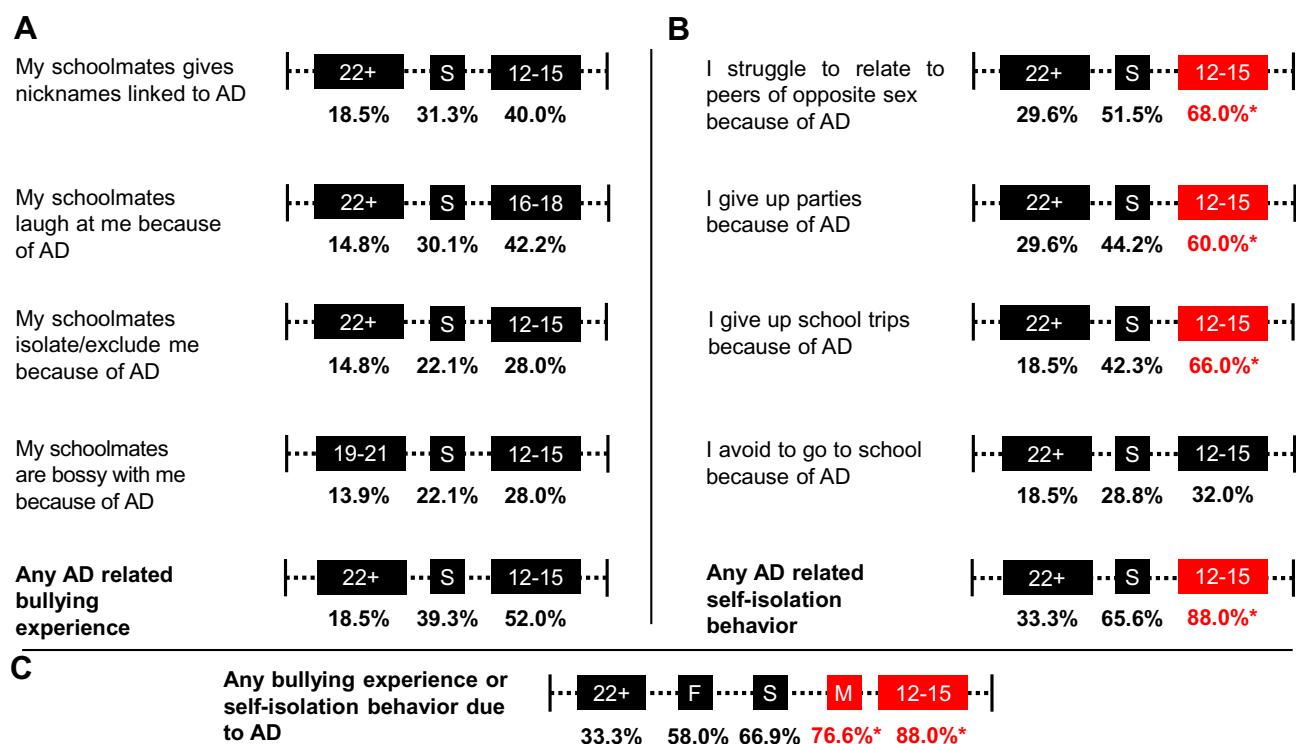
A

My schoolmates gives nicknames linked to AD

22+ S 12-15
18.5% 31.3% 40.0%

My schoolmates laugh at me because of AD

22+ S 16-18
14.8% 30.1% 42.2%

My schoolmates isolate/exclude me because of AD

22+ S 12-15
14.8% 22.1% 28.0%

My schoolmates are bossy with me because of AD

19-21 S 12-15
13.9% 22.1% 28.0%

**Any AD related bullying experience**

22+ S 12-15
18.5% 39.3% 52.0%

B

I struggle to relate to peers of opposite sex because of AD

22+ S 12-15
29.6% 51.5% 68.0%*

I give up parties because of AD

22+ S 12-15
29.6% 44.2% 60.0%*

I give up school trips because of AD

22+ S 12-15
18.5% 42.3% 66.0%*

I avoid to go to school because of AD

22+ S 12-15
18.5% 28.8% 32.0%

**Any AD related self-isolation behavior**

22+ S 12-15
33.3% 65.6% 88.0%*

C

**Any bullying experience or self-isolation behavior due to AD**

22+ F S M 12-15
33.3% 58.0% 66.9% 76.6%* 88.0%*